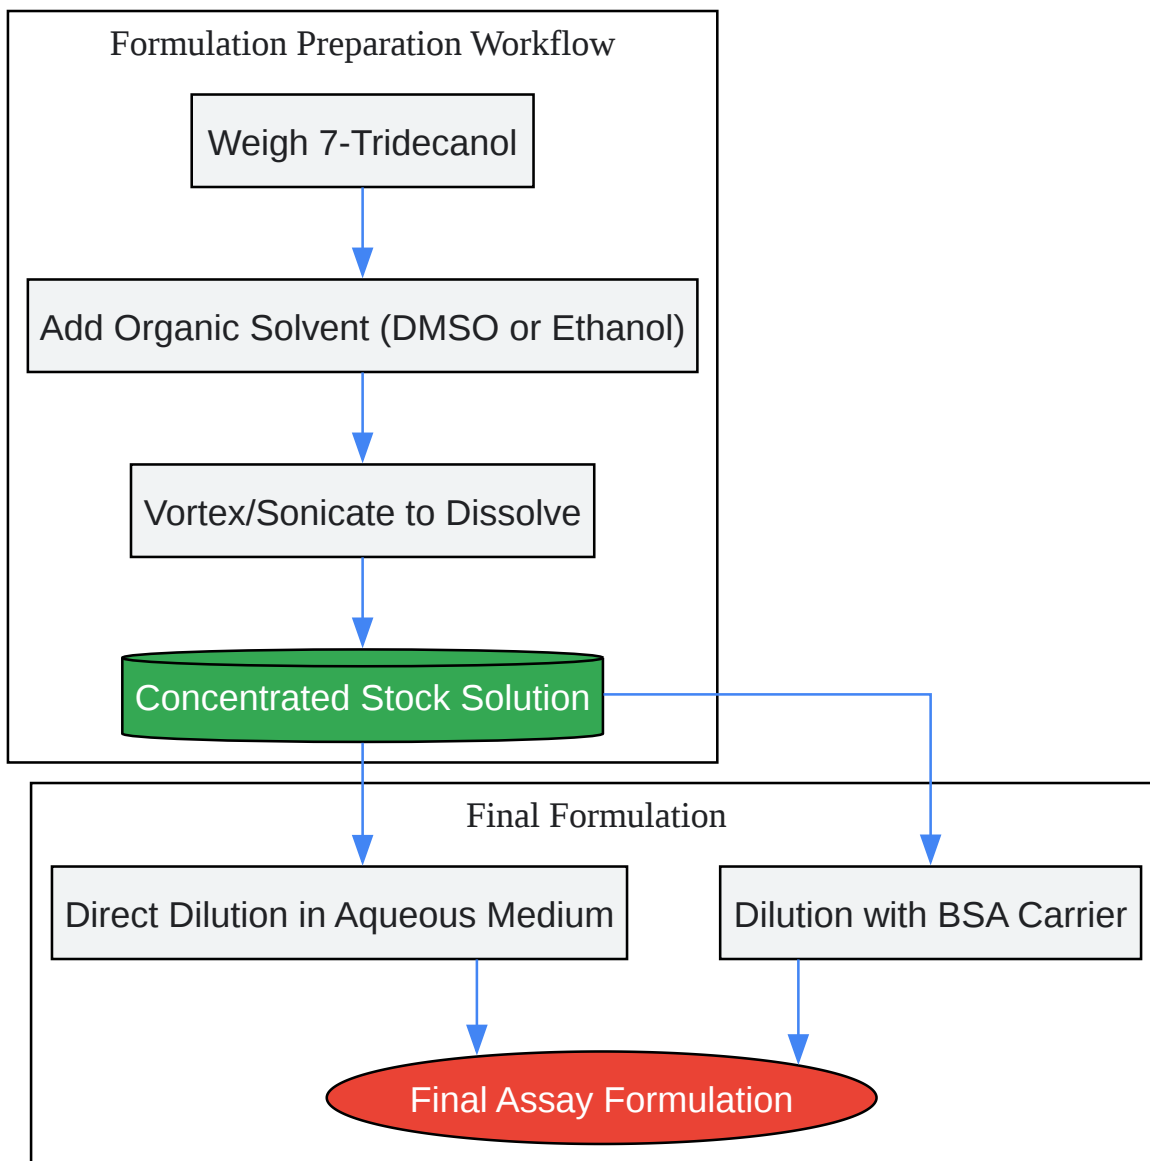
Formulation Preparation Workflow

Weigh 7-Tridecanol

Add Organic Solvent (DMSO or Ethanol)

Vortex/Sonicate to Dissolve

Concentrated Stock Solution

Final Formulation

Direct Dilution in Aqueous Medium

Dilution with BSA Carrier

Final Assay Formulation